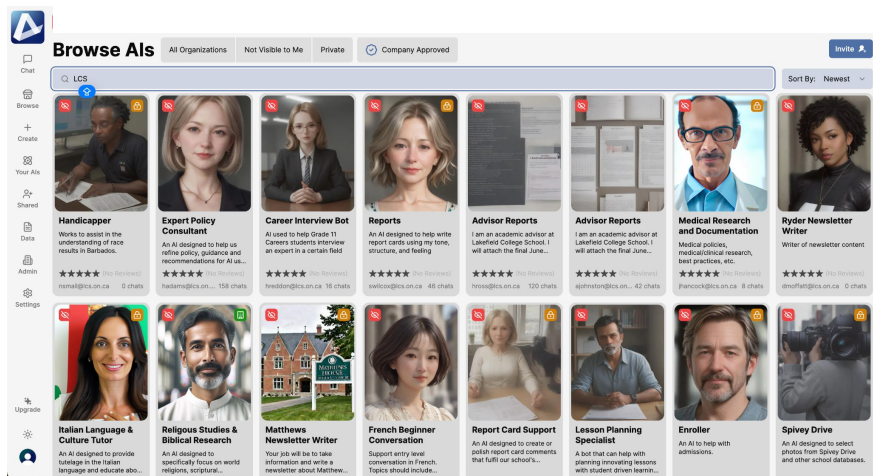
Browse AIs

All Organizations | Not Visible to Me | Private | Company Approved

Invite

LCS

Sort By: Newest

Chat
Browse
Create
Your AIs
Shared
Data
Admin
Settings
Upgrade

Handicapper
Works to assist in the understanding of race results in Barbados.
★★★★★ (No Reviews)
nsmall@lcs.on.ca 0 chats

Expert Policy Consultant
An AI designed to help us refine policy, guidance and recommendations for AI us...
★★★★★ (No Reviews)
hadams@lcs.on.... 158 chats

Career Interview Bot
AI used to help Grade 11 Careers students interview an expert in a certain field
★★★★★ (No Reviews)
hreddon@lcs.on.ca 16 chats

Reports
An AI designed to help write report cards using my tone, structure, and feeling
★★★★★ (No Reviews)
swilcox@lcs.on.ca 46 chats

Advisor Reports
I am an academic advisor at Lakefield College School. I will attach the final June...
★★★★★ (No Reviews)
hross@lcs.on.ca 120 chats

Advisor Reports
I am an academic advisor at Lakefield College School. I will attach the final June...
★★★★★ (No Reviews)
ajohnston@lcs.on.... 42 chats

Medical Research and Documentation
Medical policies, medical/clinical research, best practices, etc.
★★★★★ (No Reviews)
jhancock@lcs.on.ca 8 chats

Ryder Newsletter Writer
Writer of newsletter content
★★★★★ (No Reviews)
dmoffatt@lcs.on.ca 1 chats

Italian Language & Culture Tutor
An AI designed to provide tutelage in the Italian language and educate abo...

Religous Studies & Biblical Research
An AI designed to specifically focus on world religions, scriptural...

Matthews Newsletter Writer
Your job will be to take information and write a newsletter about Matthew...

French Beginner Conversation
Support entry level conversation in French. Topics should include...

Report Card Support
An AI designed to create or polish report card comments that fulfil our school's...

Lesson Planning Specialist
A bot that can help with planning innovating lessons with student driven learning...

Enroller
An AI to help with admissions.

Spivey Drive
An AI designed to select photos from Spivey Drive and other school databases.